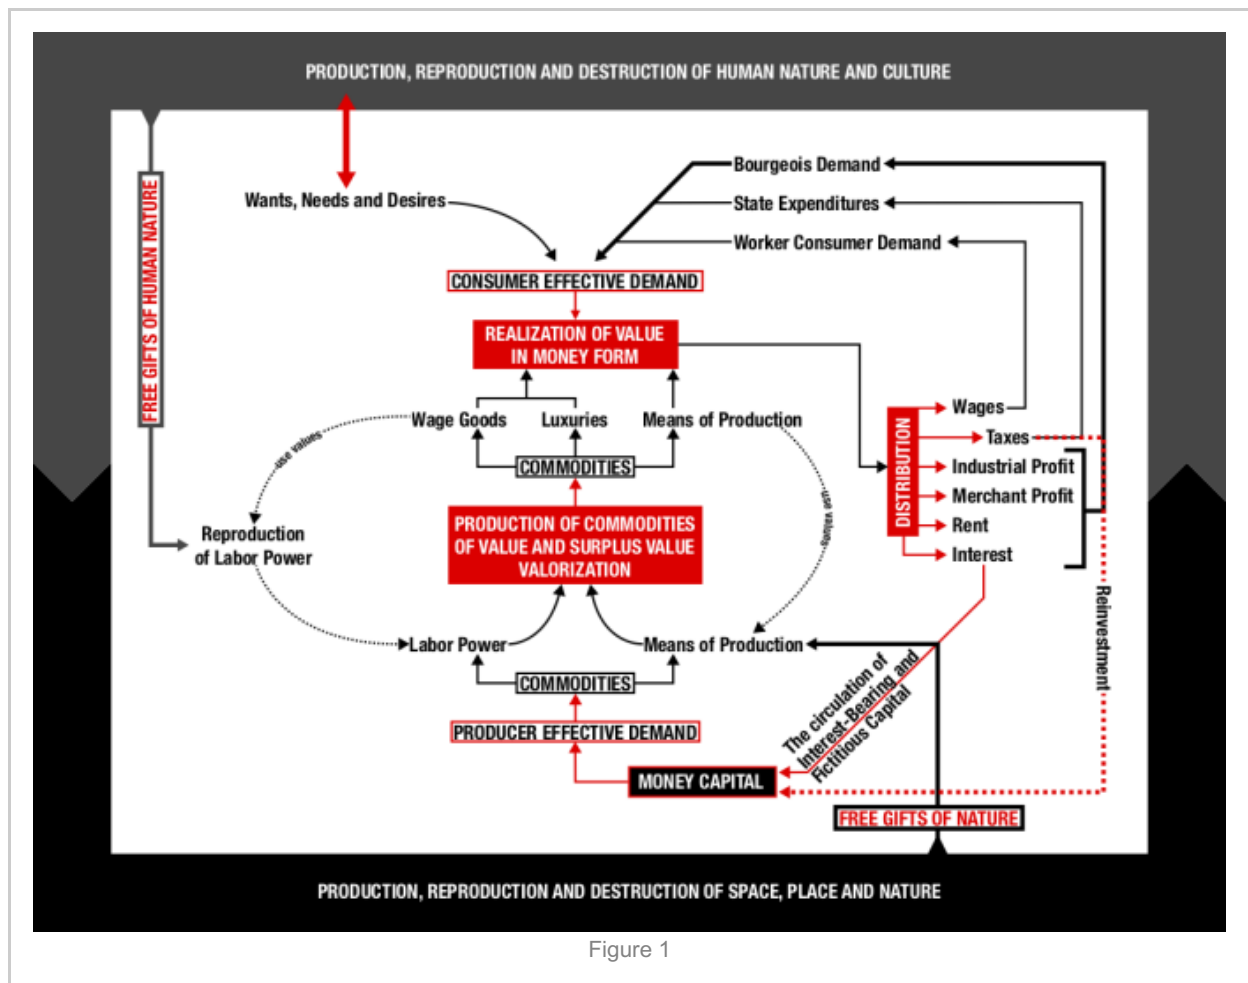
PRODUCTION, REPRODUCTION AND DESTRUCTION OF HUMAN NATURE AND CULTURE

FREE GIFTS OF HUMAN NATURE

Wants, Needs and Desires

Bourgeois Demand

State Expenditures

Worker Consumer Demand

CONSUMER EFFECTIVE DEMAND

REALIZATION OF VALUE IN MONEY FORM

Wage Goods

Luxuries

Means of Production

use values

use values

COMMODITIES

DISTRIBUTION

Wages

Taxes

Industrial Profit

Merchant Profit

Rent

Interest

Reproduction of Labor Power

PRODUCTION OF COMMODITIES OF VALUE AND SURPLUS VALUE VALORIZATION

Labor Power

Means of Production

COMMODITIES

PRODUCER EFFECTIVE DEMAND

The circulation of Interest-Bearing and Fictitious Capital

Reinvestment

MONEY CAPITAL

FREE GIFTS OF NATURE

PRODUCTION, REPRODUCTION AND DESTRUCTION OF SPACE, PLACE AND NATURE

Figure 1